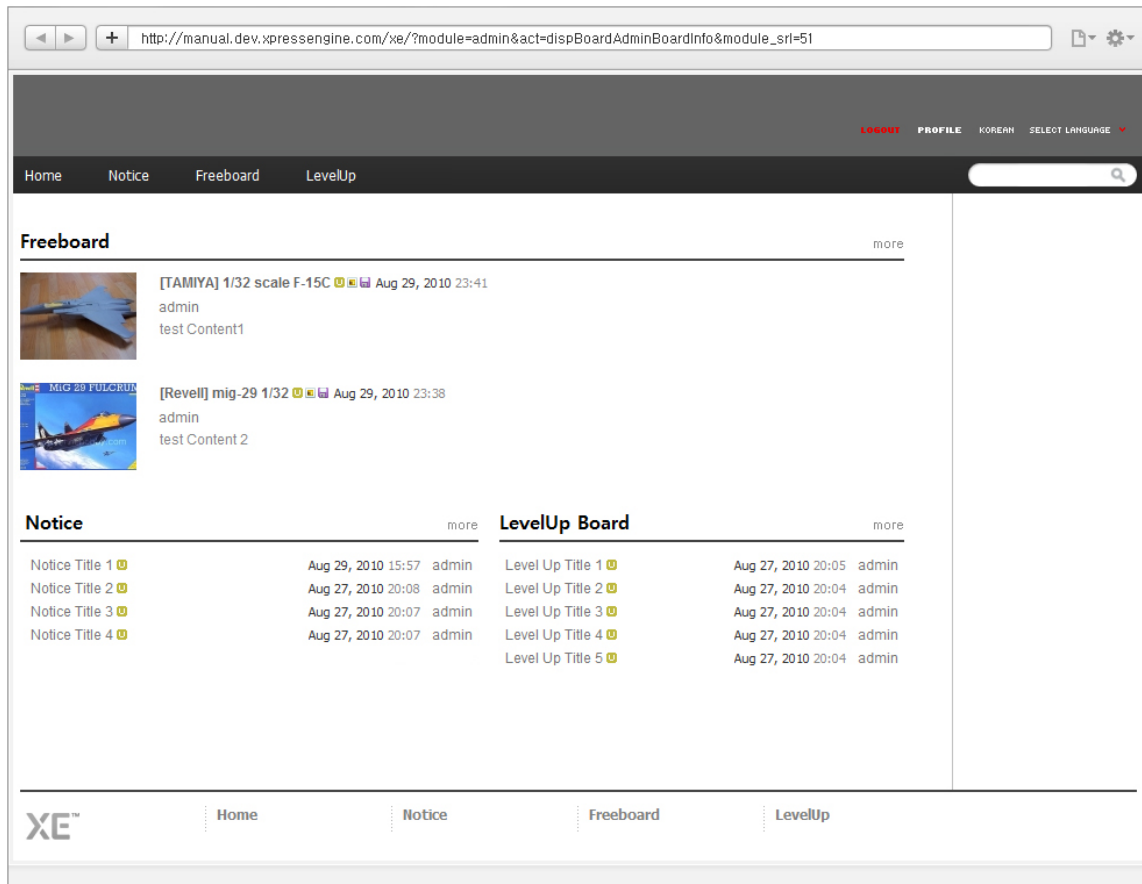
http://manual.dev.xpressengine.com/xe/?module=admin&act=dispBoardAdminBoardInfo&module_srl=51

LOGOUT PROFILE KOREAN SELECT LANGUAGE

Home Notice Freeboard LevelUp

Freeboard more

[TAMIYA] 1/32 scale F-15C Aug 29, 2010 23:41
admin
test Content1

MiG 29 FULCRUM

[Revell] mig-29 1/32 Aug 29, 2010 23:38
admin
test Content 2

Notice more

| | | |
|---|---|---|
| Notice Title 1 | Aug 29, 2010 15:57 | admin |
| Notice Title 2 | Aug 27, 2010 20:08 | admin |
| Notice Title 3 | Aug 27, 2010 20:07 | admin |
| Notice Title 4 | Aug 27, 2010 20:07 | admin |

LevelUp Board more

| | | |
|---|---|---|
| Level Up Title 1 | Aug 27, 2010 20:05 | admin |
| Level Up Title 2 | Aug 27, 2010 20:04 | admin |
| Level Up Title 3 | Aug 27, 2010 20:04 | admin |
| Level Up Title 4 | Aug 27, 2010 20:04 | admin |
| Level Up Title 5 | Aug 27, 2010 20:04 | admin |

XE™ Home Notice Freeboard LevelUp